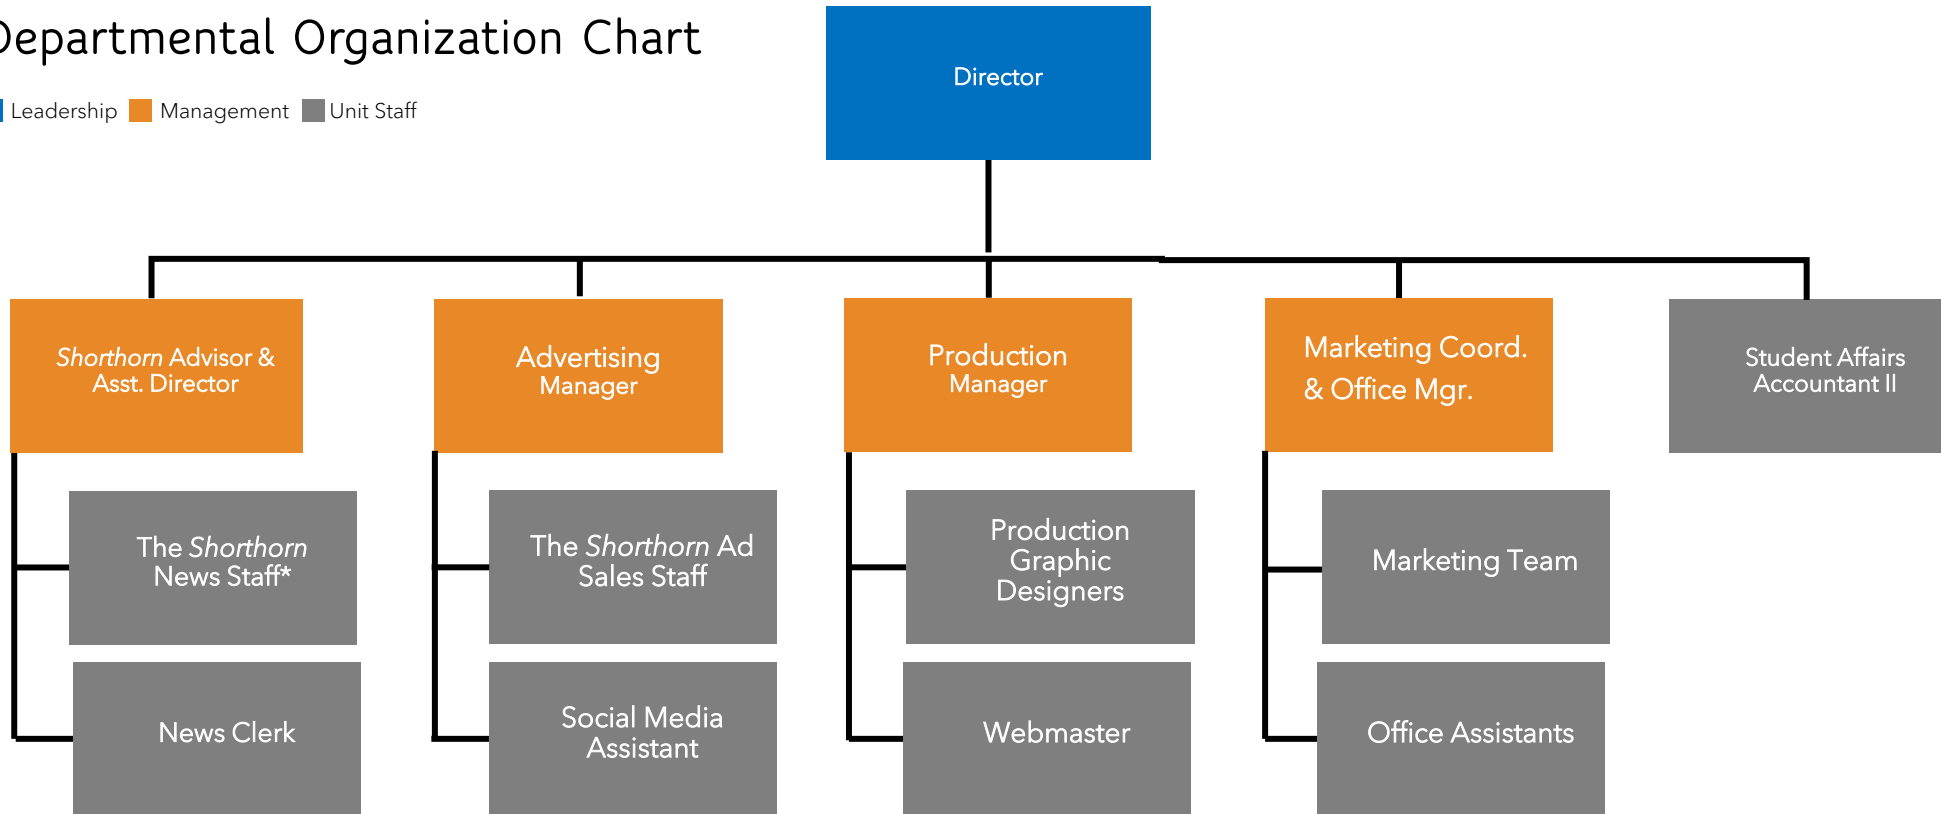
epartmental Organization Chart

Leadership Management Unit Staff

Director

Shorthorn Advisor & Asst. Director

Advertising Manager

Production Manager

Marketing Coord. & Office Mgr.

Student Affairs Accountant II

The Shorthorn News Staff*

News Clerk

The Shorthorn Ad Sales Staff

Social Media Assistant

Production Graphic Designers

Webmaster

Marketing Team

Office Assistants